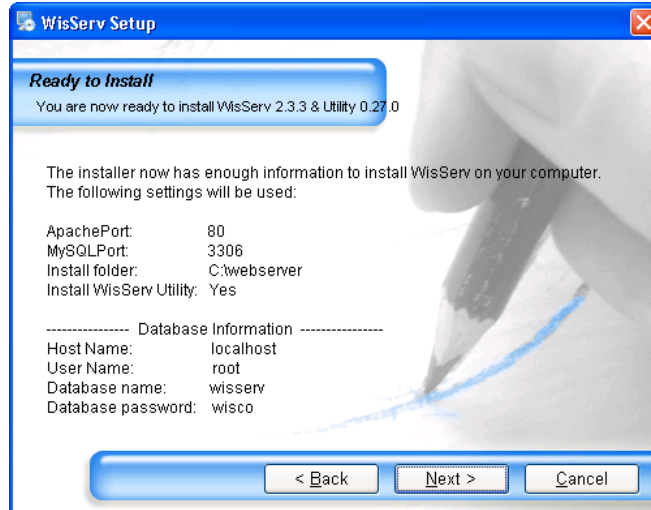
WisServ Setup

Ready to Install
You are now ready to install WisServ 2.3.3 & Utility 0.27.0

The installer now has enough information to install WisServ on your computer. The following settings will be used:

ApachePort: 80
MySQLPort: 3306
Install folder: C:\webserver
Install WisServ Utility: Yes

---------------- Database Information ----------------
Host Name: localhost
User Name: root
Database name: wisserv
Database password: wisco

< Back
Next >
Cancel